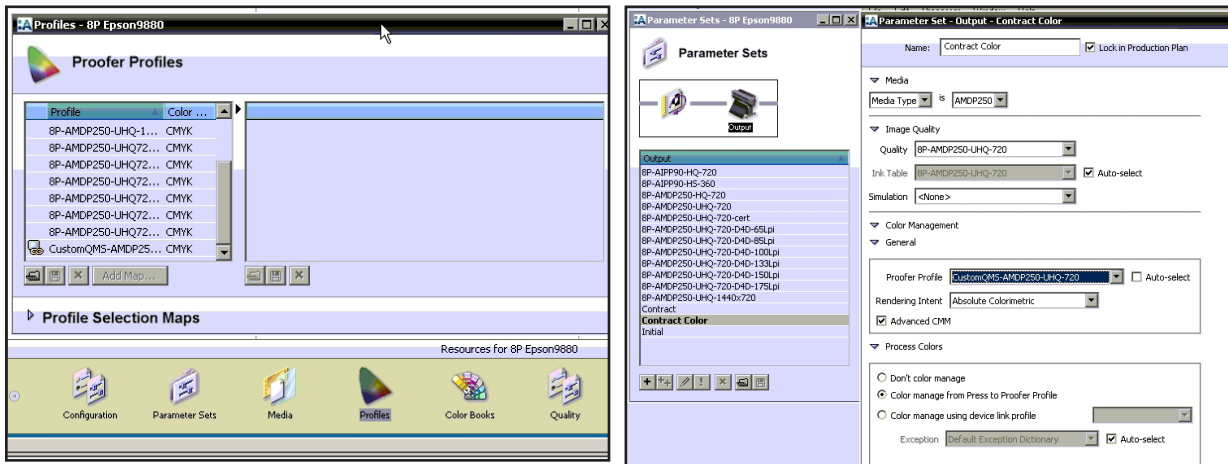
Profiles - 8P Epson9880

Proofer Profiles

| Profile | Color ... |
|---|---|
| 8P-AMDP250-UHQ-1... | CMYK |
| 8P-AMDP250-UHQ72... | CMYK |
| 8P-AMDP250-UHQ72... | CMYK |
| 8P-AMDP250-UHQ72... | CMYK |
| 8P-AMDP250-UHQ72... | CMYK |
| 8P-AMDP250-UHQ72... | CMYK |
| 8P-AMDP250-UHQ72... | CMYK |
| CustomQMS-AMDP25... | CMYK |

Add Map...

Profile Selection Maps

Resources for 8P Epson9880

Configuration Parameter Sets Media Profiles Color Books Quality

Parameter Sets - 8P Epson9880

Parameter Sets

Output

Output
8P-AIPP90-HQ-720
8P-AIPP90-HS-360
8P-AMDP250-HQ-720
8P-AMDP250-UHQ-720
8P-AMDP250-UHQ-720-cert
8P-AMDP250-UHQ-720-D4D-65Lpi
8P-AMDP250-UHQ-720-D4D-85Lpi
8P-AMDP250-UHQ-720-D4D-100Lpi
8P-AMDP250-UHQ-720-D4D-133Lpi
8P-AMDP250-UHQ-720-D4D-150Lpi
8P-AMDP250-UHQ-720-D4D-175Lpi
8P-AMDP250-UHQ-1440x720
Contract
Contract Color
Initial

Parameter Set - Output - Contract Color

Name: Contract Color
Lock in Production Plan

Media
Media Type is AMDP250

Image Quality
Quality 8P-AMDP250-UHQ-720
Ink Table 8P-AMDP250-UHQ-720
Auto-select
Simulation <None>

Color Management
General

Proofer Profile CustomQMS-AMDP250-UHQ-720
Auto-select
Rendering Intent Absolute Colorimetric
Advanced CMM

Process Colors

Don't color manage
Color manage from Press to Proofer Profile
Color manage using device link profile
Exception Default Exception Dictionary
Auto-select